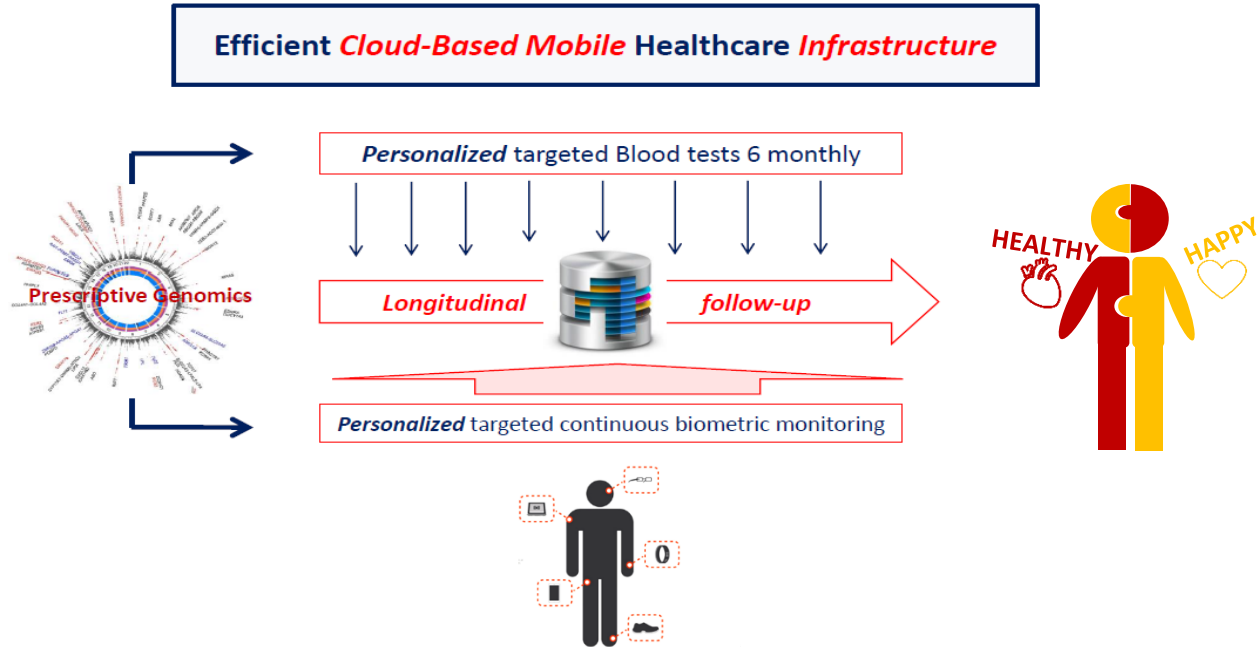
Efficient Cloud-Based Mobile Healthcare Infrastructure

Personalized targeted Blood tests 6 monthly

Prescriptive Genomics

Longitudinal

follow-up

Personalized targeted continuous biometric monitoring

HEALTHY

HAPPY